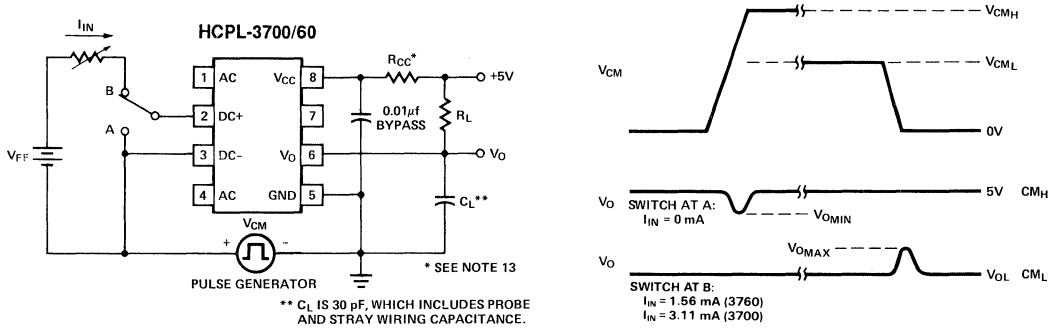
HCPL-3700/60

$I_{IN}$

B

A

$V_{FF}$

1 AC

2 DC+

3 DC-

4 AC

$V_{CC}$ 8

7

$V_O$ 6

GND 5

$R_{CC}$*

0.01µf BYPASS

$R_L$

+5V

$V_O$

$C_L$**

$V_{CM}$

+

-

PULSE GENERATOR

* SEE NOTE 13

** $C_L$ IS 30 pF, WHICH INCLUDES PROBE AND STRAY WIRING CAPACITANCE.

$V_{CM}$

$V_{CM_H}$

$V_{CM_L}$

0V

$V_O$

SWITCH AT A: $I_{IN}$ = 0 mA

$V_{O_{MIN}}$

5V $CM_H$

$V_O$

$V_{O_{MAX}}$

SWITCH AT B: $I_{IN}$ = 1.56 mA (3760) $I_{IN}$ = 3.11 mA (3700)

$V_{OL}$ $CM_L$